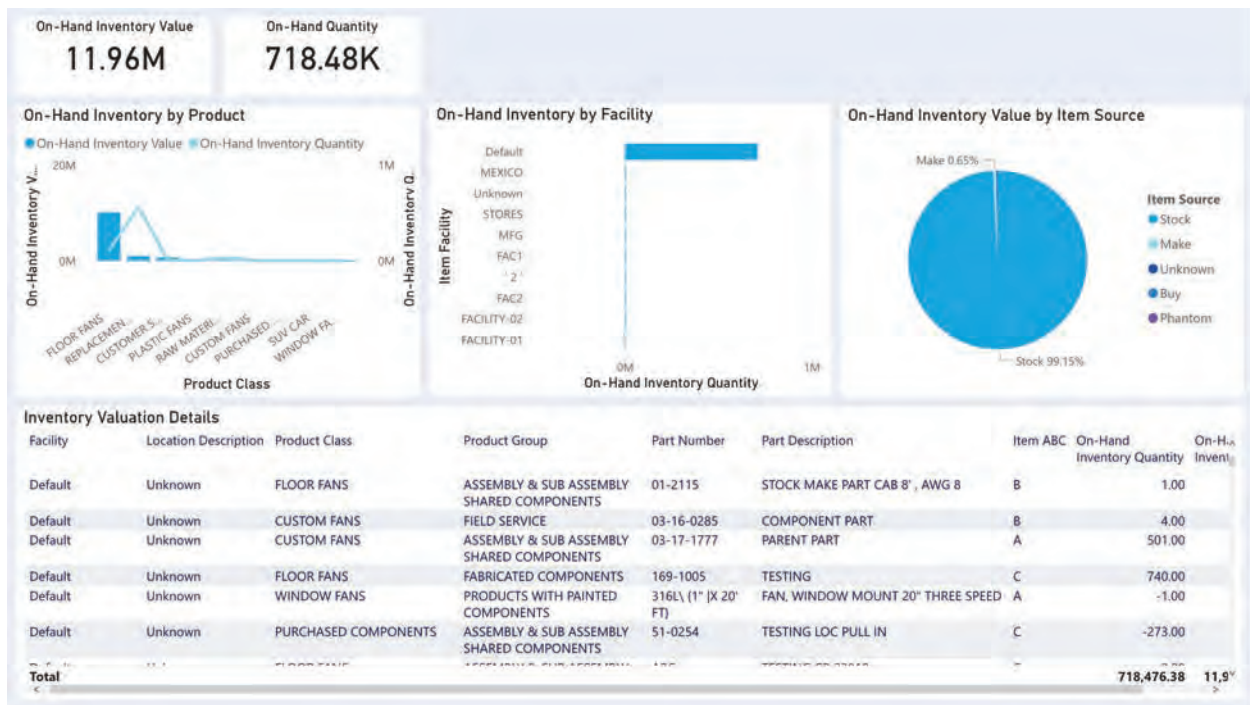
On-Hand Inventory Value
11.96M

On-Hand Quantity
718.48K

On-Hand Inventory by Product
On-Hand Inventory Value On-Hand Inventory Quantity
20M
0M
1M
0M
On-Hand Inventory V...
On-Hand Inventory Q...
FLOOR FANS
REPLACEMEN...
CUSTOMER S...
PLASTIC FANS
RAW MATERI...
CUSTOM FANS
PURCHASED...
SUV CAR
WINDOW FA...
Product Class

On-Hand Inventory by Facility
Default
MEXICO
Unknown
STORES
MFG
FAC1
2
FAC2
FACILITY-02
FACILITY-01
Item Facility
0M
1M
On-Hand Inventory Quantity

On-Hand Inventory Value by Item Source
Make 0.65%
Stock 99.15%
Item Source
Stock
Make
Unknown
Buy
Phantom

Inventory Valuation Details

| Facility | Location Description | Product Class | Product Group | Part Number | Part Description | Item ABC | On-Hand Inventory Quantity | On-H... Invent... |
|---|---|---|---|---|---|---|---|---|
| Default | Unknown | FLOOR FANS | ASSEMBLY & SUB ASSEMBLY SHARED COMPONENTS | 01-2115 | STOCK MAKE PART CAB 8', AWG 8 | B | 1.00 | |
| Default | Unknown | CUSTOM FANS | FIELD SERVICE | 03-16-0285 | COMPONENT PART | B | 4.00 | |
| Default | Unknown | CUSTOM FANS | ASSEMBLY & SUB ASSEMBLY SHARED COMPONENTS | 03-17-1777 | PARENT PART | A | 501.00 | |
| Default | Unknown | FLOOR FANS | FABRICATED COMPONENTS | 169-1005 | TESTING | C | 740.00 | |
| Default | Unknown | WINDOW FANS | PRODUCTS WITH PAINTED COMPONENTS | 316L\ (1" [X 20' FT) | FAN, WINDOW MOUNT 20" THREE SPEED | A | -1.00 | |
| Default | Unknown | PURCHASED COMPONENTS | ASSEMBLY & SUB ASSEMBLY SHARED COMPONENTS | 51-0254 | TESTING LOC PULL IN | C | -273.00 | |
| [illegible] | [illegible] | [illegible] | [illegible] | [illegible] | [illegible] | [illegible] | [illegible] | |
| Total | | | | | | | 718,476.38 | 11,9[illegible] |